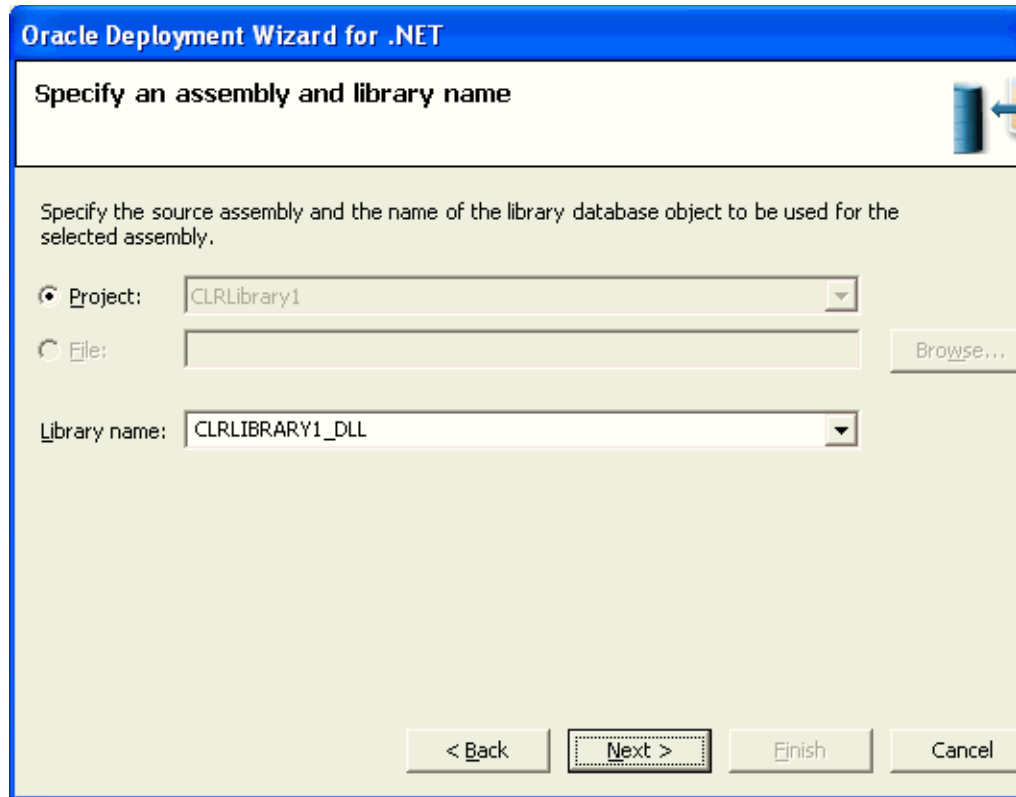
Oracle Deployment Wizard for .NET

Specify an assembly and library name

Specify the source assembly and the name of the library database object to be used for the selected assembly.

Project: CLRLibrary1

File:

Browse...

Library name: CLRLIBRARY1_DLL

< Back

Next >

Finish

Cancel